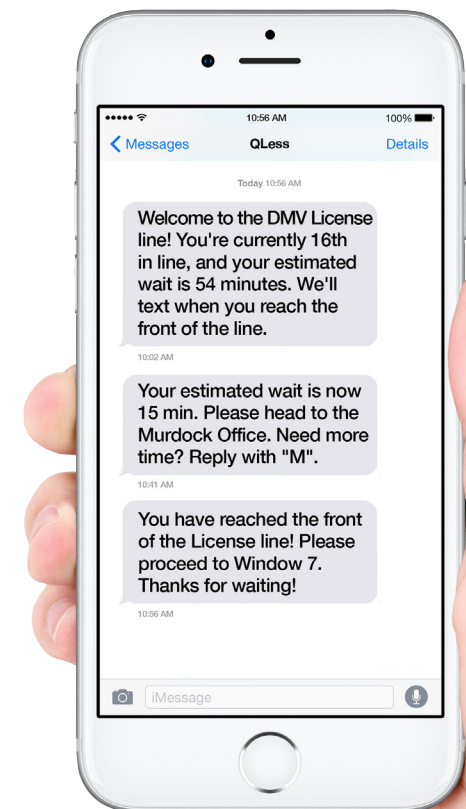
10:56 AM

100%

Messages

QLess

Details

Today 10:56 AM

Welcome to the DMV License line! You're currently 16th in line, and your estimated wait is 54 minutes. We'll text when you reach the front of the line.

10:02 AM

Your estimated wait is now 15 min. Please head to the Murdock Office. Need more time? Reply with "M".

10:41 AM

You have reached the front of the License line! Please proceed to Window 7. Thanks for waiting!

10:56 AM

iMessage